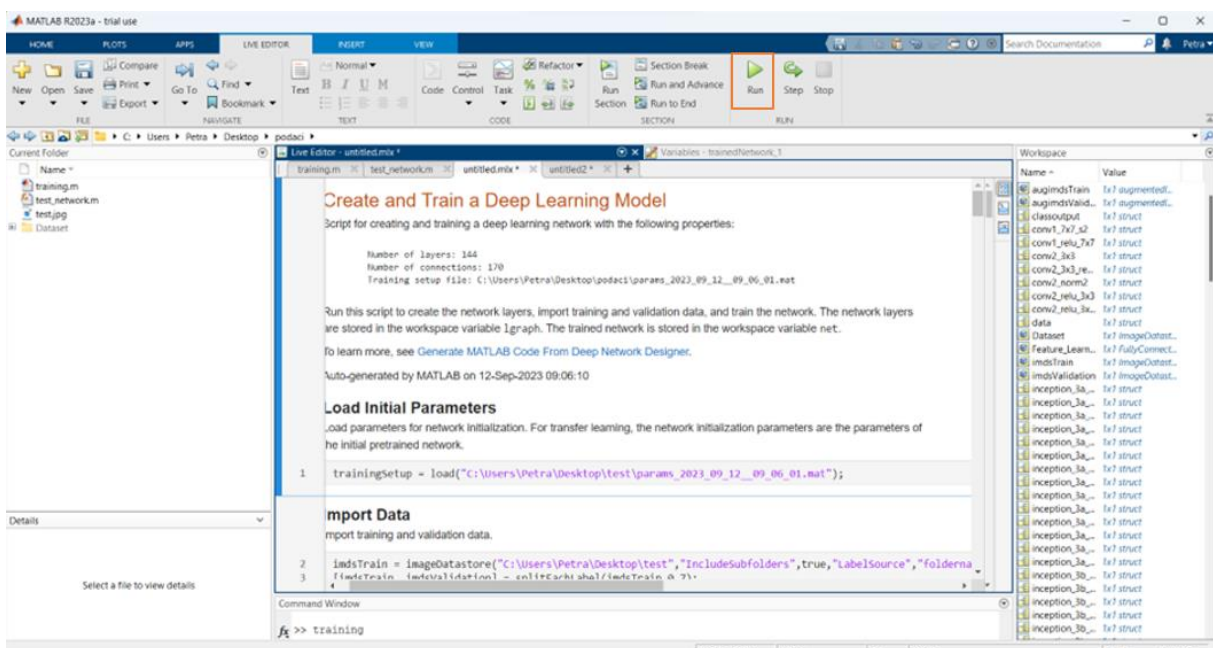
MATLAB R2023a - trial use

HOME PLOTS APPS LIVE EDITOR INSERT VIEW

Search Documentation Petra

New Open Save Compare Print Export FILE Go To Find Bookmark NAVIGATE Text Normal B I U M TEXT Code Control Task CODE Refactor Run Section Section Break Run and Advance Run to End SECTION Run Step Stop RUN

C: ▸ Users ▸ Petra ▸ Desktop ▸ podaci ▸

Current Folder
Name
training.m
test_network.m
test.jpg
Dataset

Details
Select a file to view details

Live Editor - untitled.mlx * Variables - trainedNetwork_1
training.m test_network.m untitled.mlx * untitled2 *

Create and Train a Deep Learning Model
Script for creating and training a deep learning network with the following properties:

Number of layers: 144
Number of connections: 170
Training setup file: C:\Users\Petra\Desktop\podaci\params_2023_09_12__09_06_01.mat

Run this script to create the network layers, import training and validation data, and train the network. The network layers are stored in the workspace variable lgraph. The trained network is stored in the workspace variable net.

To learn more, see Generate MATLAB Code From Deep Network Designer.

Auto-generated by MATLAB on 12-Sep-2023 09:06:10

Load Initial Parameters
Load parameters for network initialization. For transfer learning, the network initialization parameters are the parameters of the initial pretrained network.

1 trainingSetup = load("C:\Users\Petra\Desktop\test\params_2023_09_12__09_06_01.mat");

Import Data
Import training and validation data.

2 imdsTrain = imageDatastore("C:\Users\Petra\Desktop\test","IncludeSubfolders",true,"LabelSource","folderna
3 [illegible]

Command Window
$f_x$ >> training

Workspace
| Name | Value |
|---|---|
| augimdsTrain | 1x1 augmentedI... |
| augimdsValid... | 1x1 augmentedI... |
| classoutput | 1x1 struct |
| conv1_7x7_s2 | 1x1 struct |
| conv1_relu_7x7 | 1x1 struct |
| conv2_3x3 | 1x1 struct |
| conv2_3x3_re... | 1x1 struct |
| conv2_norm2 | 1x1 struct |
| conv2_relu_3x3 | 1x1 struct |
| conv2_relu_3x... | 1x1 struct |
| data | 1x1 struct |
| Dataset | 1x1 ImageDatast... |
| Feature_Learn... | 1x1 FullyConnect... |
| imdsTrain | 1x1 ImageDatast... |
| imdsValidation | 1x1 ImageDatast... |
| inception_3a_... | 1x1 struct |
| inception_3a_... | 1x1 struct |
| inception_3a_... | 1x1 struct |
| inception_3a_... | 1x1 struct |
| inception_3a_... | 1x1 struct |
| inception_3a_... | 1x1 struct |
| inception_3a_... | 1x1 struct |
| inception_3a_... | 1x1 struct |
| inception_3a_... | 1x1 struct |
| inception_3a_... | 1x1 struct |
| inception_3a_... | 1x1 struct |
| inception_3a_... | 1x1 struct |
| inception_3a_... | 1x1 struct |
| inception_3a_... | 1x1 struct |
| inception_3b_... | 1x1 struct |
| inception_3b_... | 1x1 struct |
| inception_3b_... | 1x1 struct |
| inception_3b_... | 1x1 struct |
| inception_3b_... | 1x1 struct |